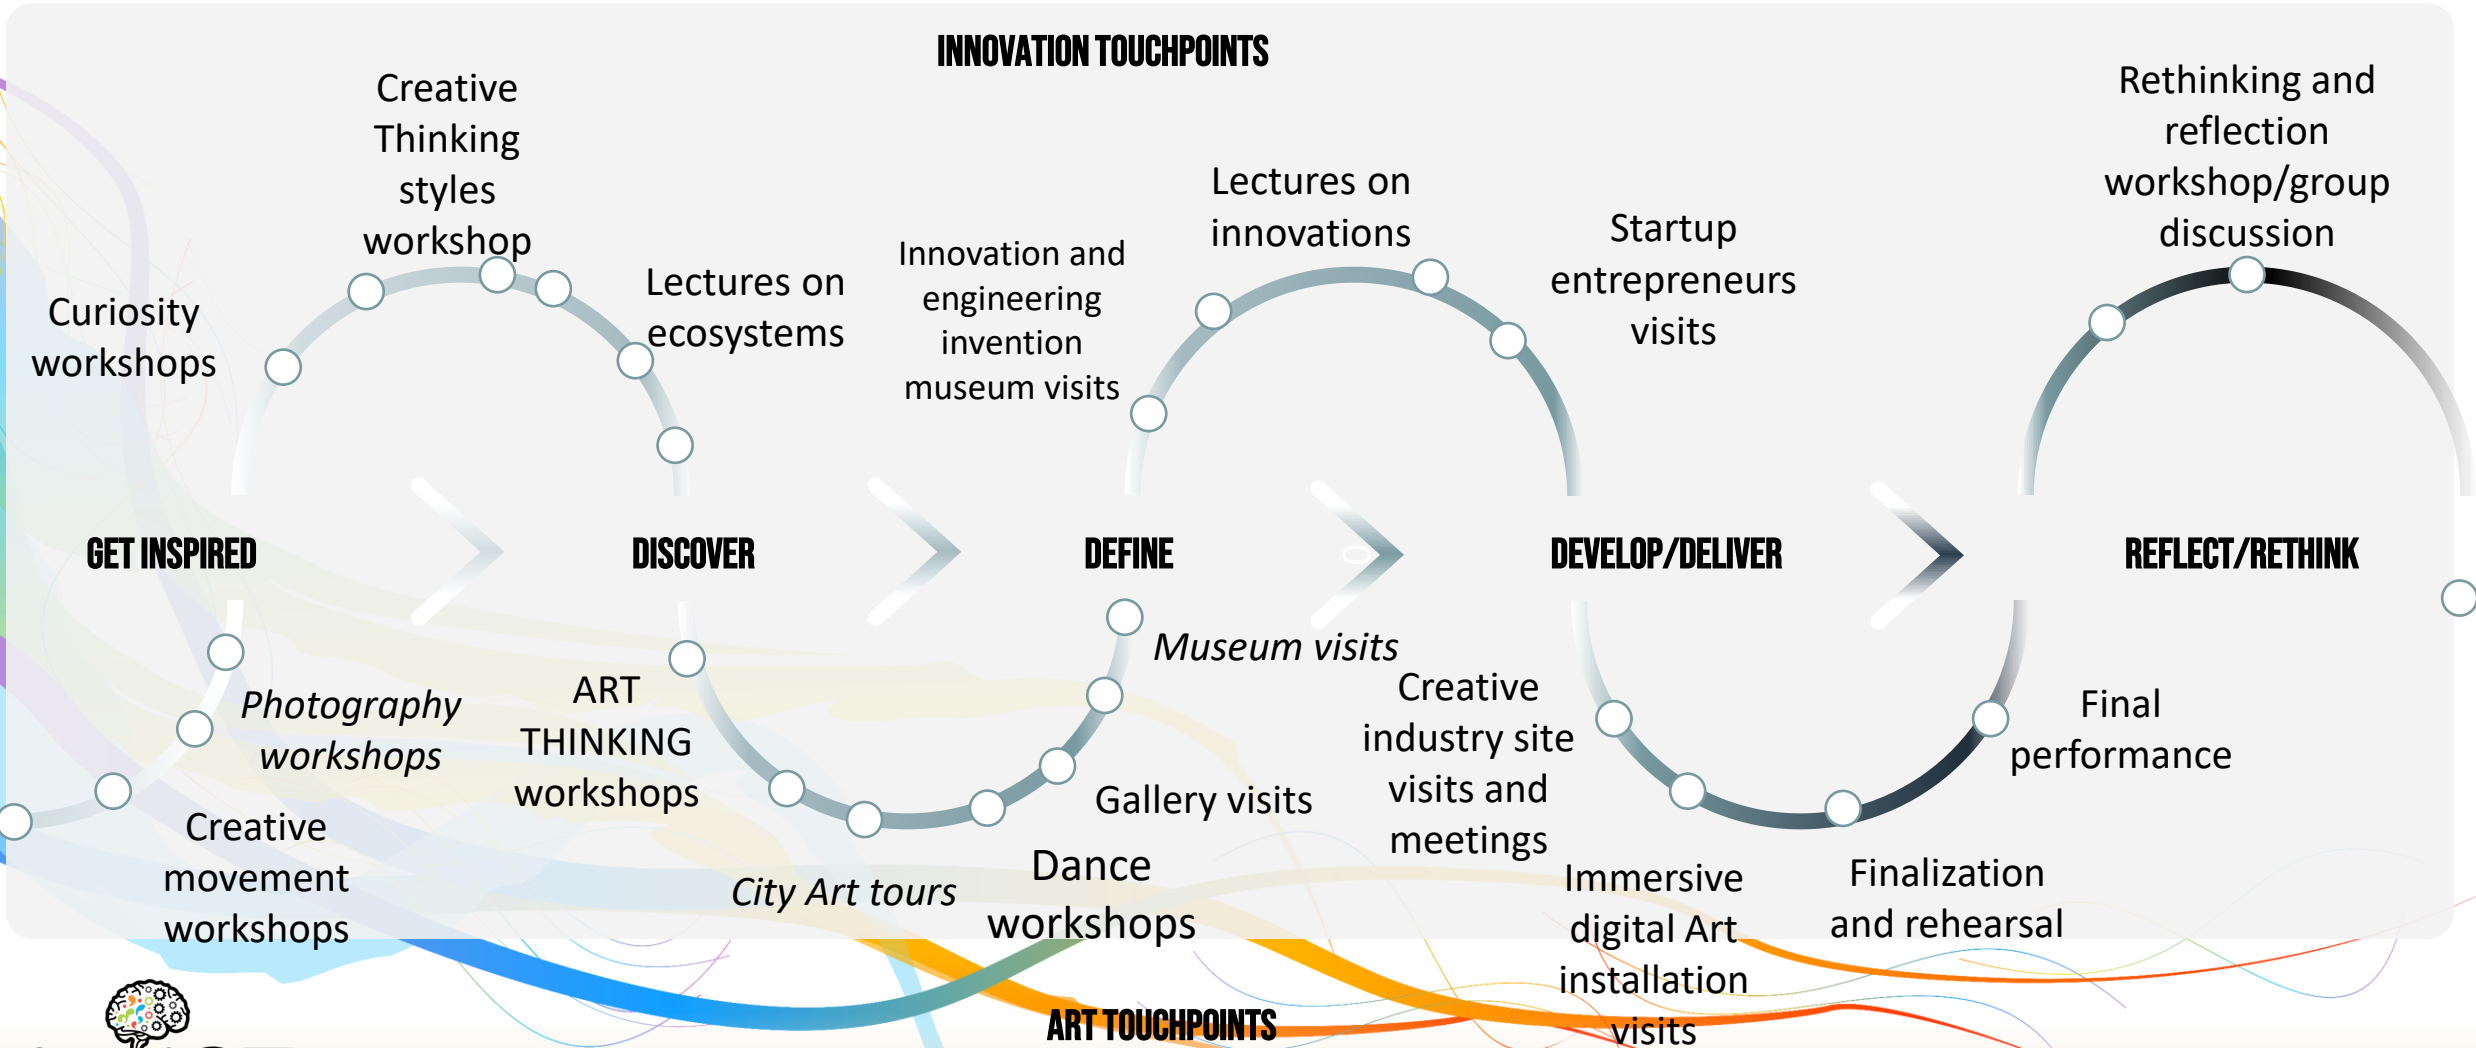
INNOVATION TOUCHPOINTS

Curiosity workshops

Creative Thinking styles workshop

Lectures on ecosystems

Innovation and engineering invention museum visits

Lectures on innovations

Startup entrepreneurs visits

Rethinking and reflection workshop/group discussion

GET INSPIRED

DISCOVER

DEFINE

DEVELOP/DELIVER

REFLECT/RETHINK

Photography workshops

Creative movement workshops

ART THINKING workshops

City Art tours

Museum visits

Gallery visits

Dance workshops

Creative industry site visits and meetings

Immersive digital Art installation visits

Finalization and rehearsal

Final performance

ART TOUCHPOINTS